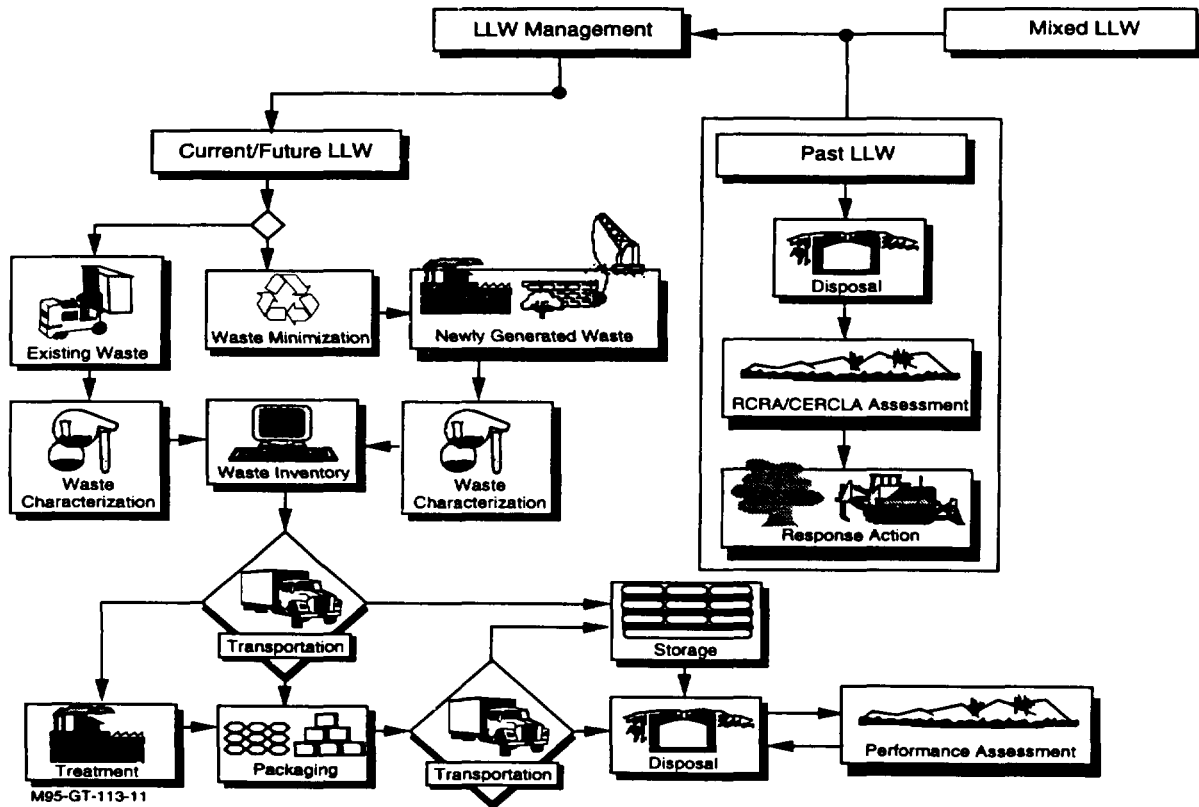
LLW Management

Mixed LLW

Current/Future LLW

Past LLW

Disposal

RCRA/CERCLA Assessment

Response Action

Existing Waste

Waste Minimization

Newly Generated Waste

Waste Characterization

Waste Inventory

Waste Characterization

Transportation

Storage

Treatment

Packaging

Transportation

Disposal

Performance Assessment

M95-GT-113-11